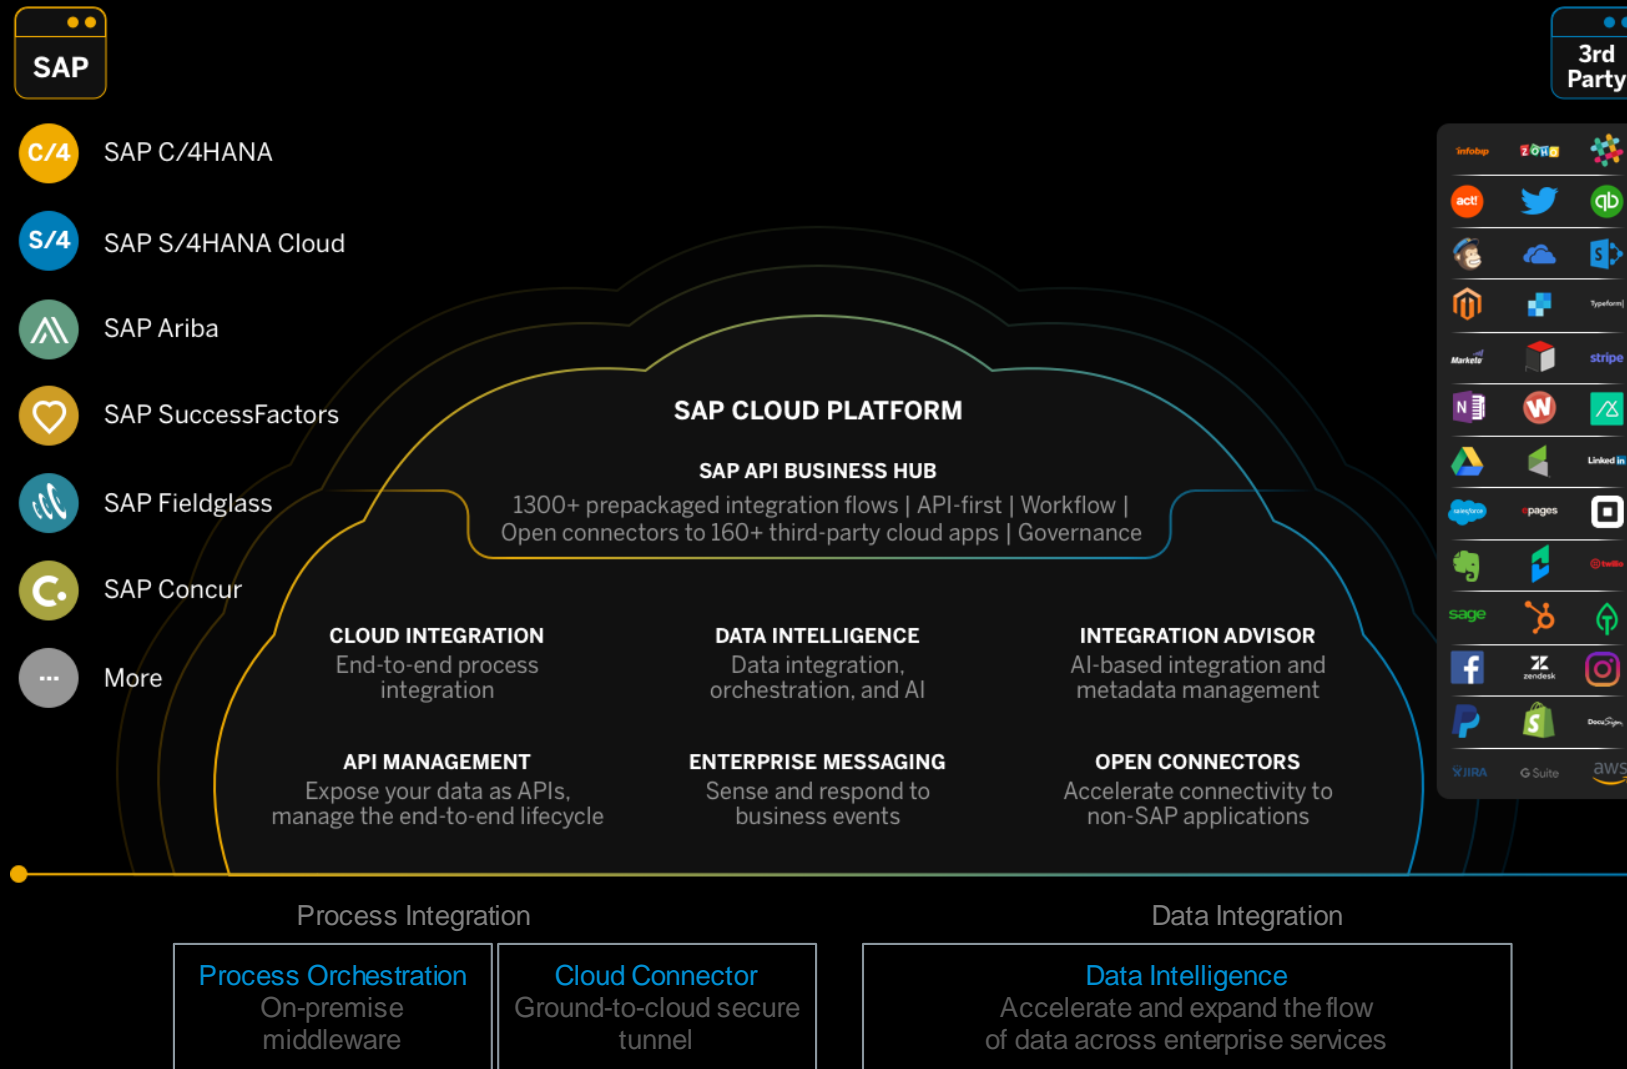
SAP

C/4 SAP C/4HANA

S/4 SAP S/4HANA Cloud

SAP Ariba

SAP SuccessFactors

SAP Fieldglass

SAP Concur

... More

3rd Party

infobip ZOHO

act!

qb

Typeform

Marketo

stripe

N

W

Linked in

salesforce

pages

twilio

sage

zendesk

DocuSign

JIRA

G Suite

aws

SAP CLOUD PLATFORM

SAP API BUSINESS HUB

1300+ prepackaged integration flows | API-first | Workflow | Open connectors to 160+ third-party cloud apps | Governance

CLOUD INTEGRATION
End-to-end process integration

DATA INTELLIGENCE
Data integration, orchestration, and AI

INTEGRATION ADVISOR
AI-based integration and metadata management

API MANAGEMENT
Expose your data as APIs, manage the end-to-end lifecycle

ENTERPRISE MESSAGING
Sense and respond to business events

OPEN CONNECTORS
Accelerate connectivity to non-SAP applications

Process Integration

Data Integration

Process Orchestration
On-premise middleware

Cloud Connector
Ground-to-cloud secure tunnel

Data Intelligence
Accelerate and expand the flow of data across enterprise services